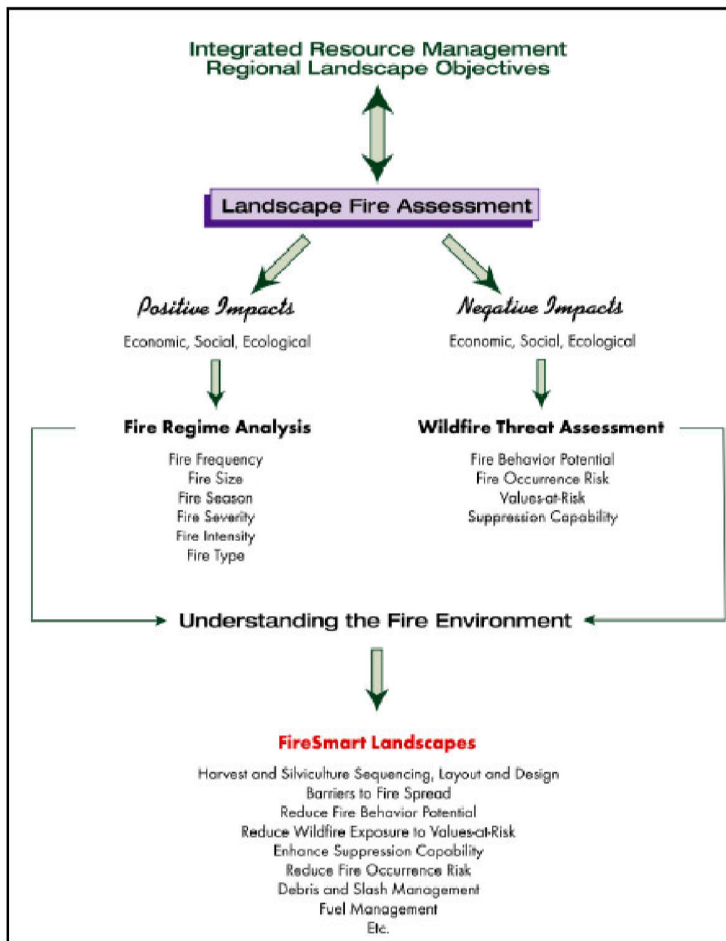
Integrated Resource Management
Regional Landscape Objectives

Landscape Fire Assessment

Positive Impacts

Economic, Social, Ecological

Negative Impacts

Economic, Social, Ecological

Fire Regime Analysis

Fire Frequency
Fire Size
Fire Season
Fire Severity
Fire Intensity
Fire Type

Wildfire Threat Assessment

Fire Behavior Potential
Fire Occurrence Risk
Values-at-Risk
Suppression Capability

Understanding the Fire Environment

FireSmart Landscapes

Harvest and Silviculture Sequencing, Layout and Design
Barriers to Fire Spread
Reduce Fire Behavior Potential
Reduce Wildfire Exposure to Values-at-Risk
Enhance Suppression Capability
Reduce Fire Occurrence Risk
Debris and Slash Management
Fuel Management
Etc.